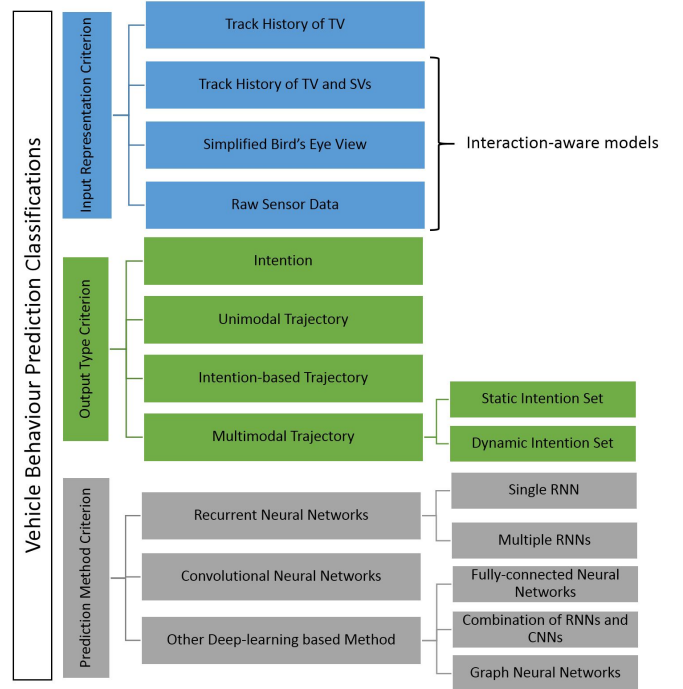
Vehicle Behaviour Prediction Classifications

Input Representation Criterion

Track History of TV

Track History of TV and SVs

Simplified Bird's Eye View

Raw Sensor Data

Interaction-aware models

Output Type Criterion

Intention

Unimodal Trajectory

Intention-based Trajectory

Multimodal Trajectory

Static Intention Set

Dynamic Intention Set

Prediction Method Criterion

Recurrent Neural Networks

Single RNN

Multiple RNNs

Convolutional Neural Networks

Other Deep-learning based Method

Fully-connected Neural Networks

Combination of RNNs and CNNs

Graph Neural Networks